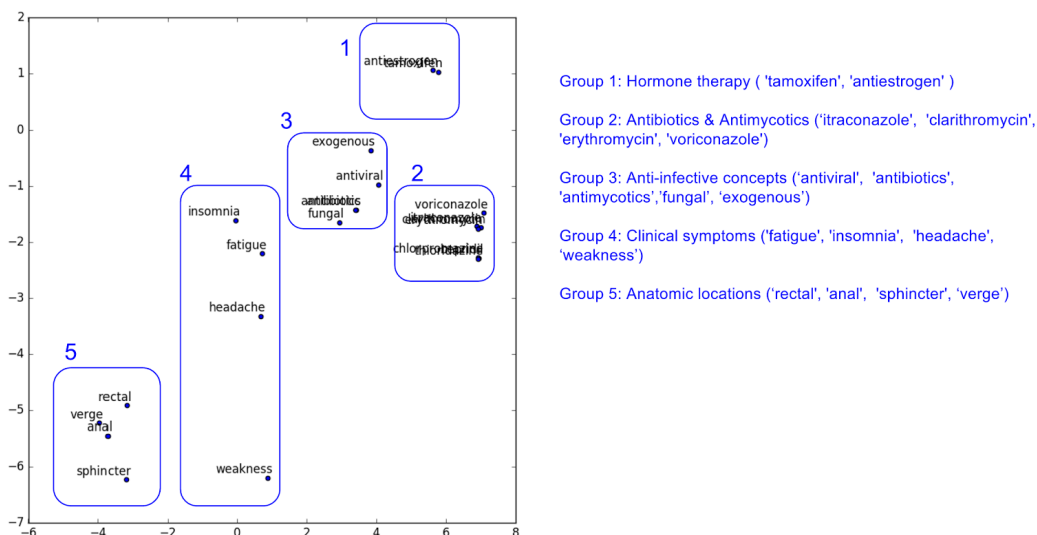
1
antiestrogen
tamoxifen

3
exogenous
antiviral
antibiotics
fungal

2
voriconazole
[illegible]
chlor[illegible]

4
insomnia
fatigue
headache
weakness

5
rectal
verge
anal
sphincter

2
1
0
−1
−2
−3
−4
−5
−6
−7
−6
−4
−2
0
2
4
6
8

Group 1: Hormone therapy ( 'tamoxifen', 'antiestrogen' )

Group 2: Antibiotics & Antimycotics (‘itraconazole', 'clarithromycin', 'erythromycin', 'voriconazole')

Group 3: Anti-infective concepts (‘antiviral', 'antibiotics', 'antimycotics’,’fungal’, ‘exogenous’)

Group 4: Clinical symptoms ('fatigue', 'insomnia', 'headache', ‘weakness’)

Group 5: Anatomic locations (‘rectal', 'anal', 'sphincter', ‘verge’)